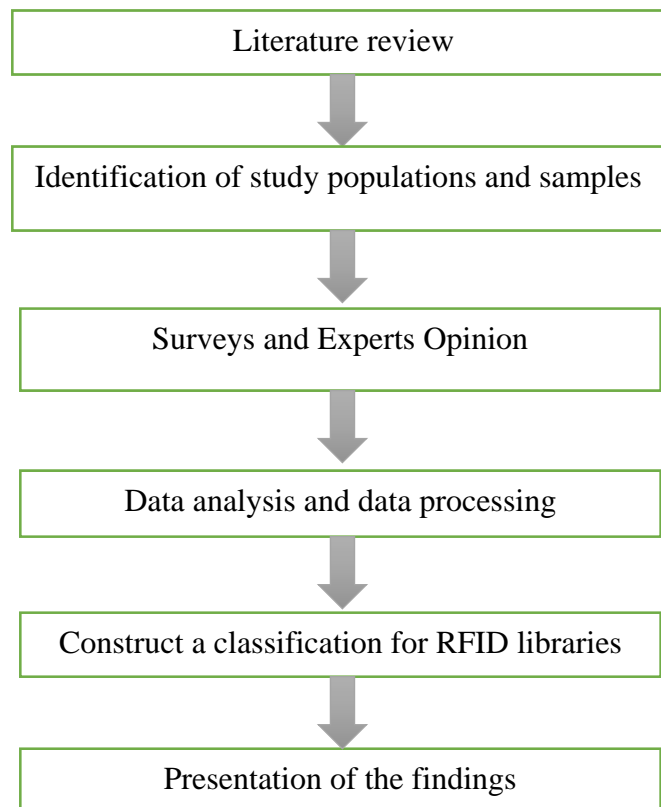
Literature review

Identification of study populations and samples

Surveys and Experts Opinion

Data analysis and data processing

Construct a classification for RFID libraries

Presentation of the findings